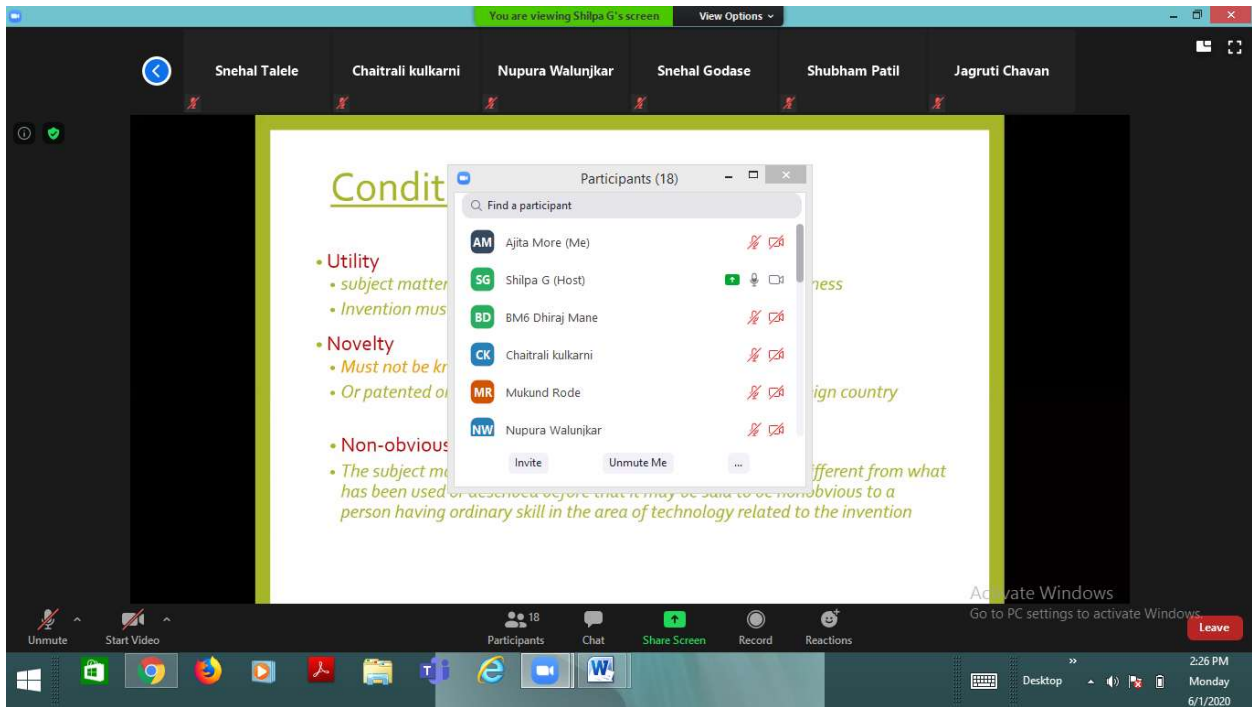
You are viewing Shilpa G's screen View Options

Snehal Talele
Chaitrali kulkarni
Nupura Walunjkar
Snehal Godase
Shubham Patil
Jagruti Chavan

Condit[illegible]

• Utility
• subject matter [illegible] ness
• Invention mus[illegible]

• Novelty
• Must not be kn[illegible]
• Or patented o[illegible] ign country

• Non-obvious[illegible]
• The subject m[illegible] fferent from what has been used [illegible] to be nonobvious to a person having ordinary skill in the area of technology related to the invention

Participants (18)
Find a participant
AM Ajita More (Me)
SG Shilpa G (Host)
BD BM6 Dhiraj Mane
CK Chaitrali kulkarni
MR Mukund Rode
NW Nupura Walunjkar
Invite
Unmute Me
...

Activate Windows
Go to PC settings to activate Windows.

Unmute
Start Video
18
Participants
Chat
Share Screen
Record
Reactions
Leave

Desktop
2:26 PM
Monday
6/1/2020